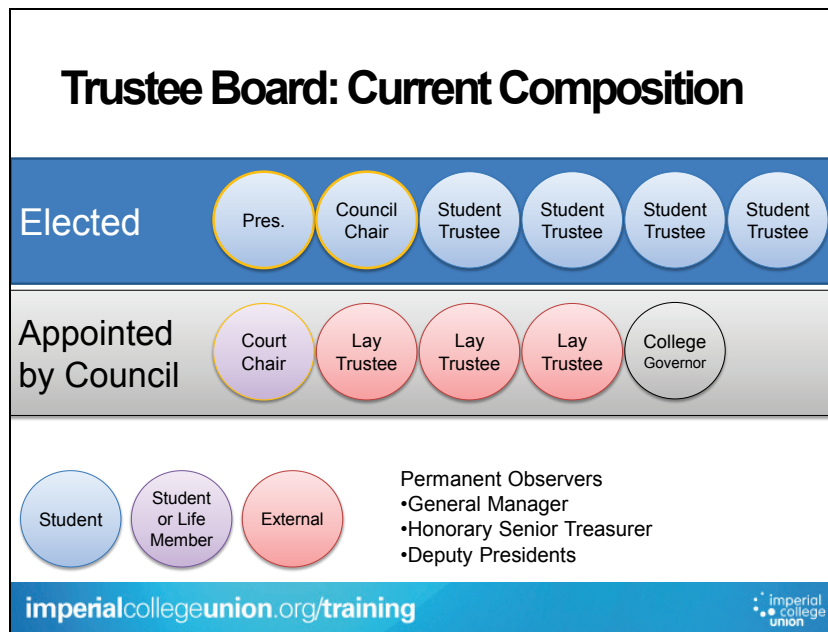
Trustee Board: Current Composition

Elected

Pres.

Council Chair

Student Trustee

Student Trustee

Student Trustee

Student Trustee

Appointed by Council

Court Chair

Lay Trustee

Lay Trustee

Lay Trustee

College Governor

Student

Student or Life Member

External

Permanent Observers
•General Manager
•Honorary Senior Treasurer
•Deputy Presidents

imperialcollegeunion.org/training

imperial college union